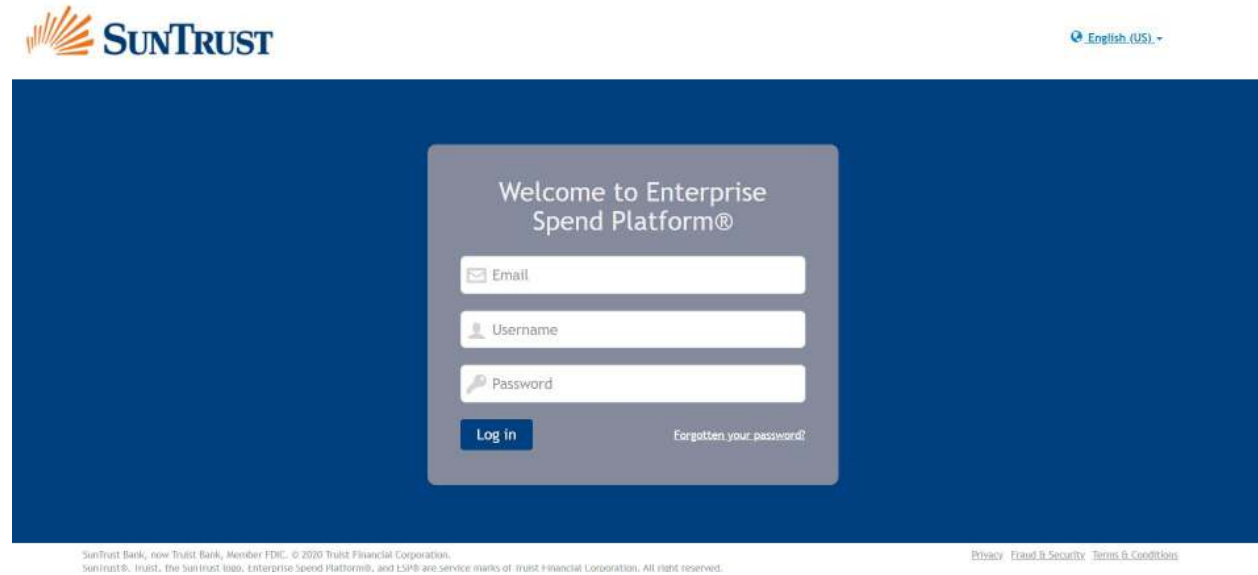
SunTrust

English (US)

Welcome to Enterprise Spend Platform®

Email

Username

Password

Log in

Forgotten your password?

SunTrust Bank, now Truist Bank, Member FDIC. © 2020 Truist Financial Corporation.
SunTrust®, Truist, the SunTrust logo, Enterprise Spend Platform®, and ESP® are service marks of Truist Financial Corporation. All right reserved.

Privacy Fraud & Security Terms & Conditions